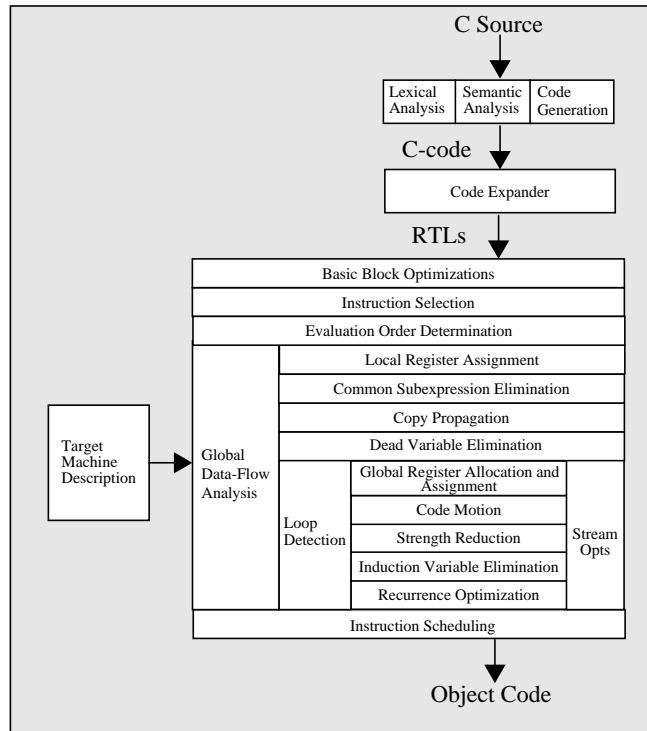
C Source

Lexical Analysis

Semantic Analysis

Code Generation

C-code

Code Expander

RTLs

Basic Block Optimizations

Instruction Selection

Evaluation Order Determination

Target Machine Description

Global Data-Flow Analysis

Local Register Assignment

Common Subexpression Elimination

Copy Propagation

Dead Variable Elimination

Loop Detection

Global Register Allocation and Assignment

Code Motion

Strength Reduction

Induction Variable Elimination

Recurrence Optimization

Stream Opts

Instruction Scheduling

Object Code